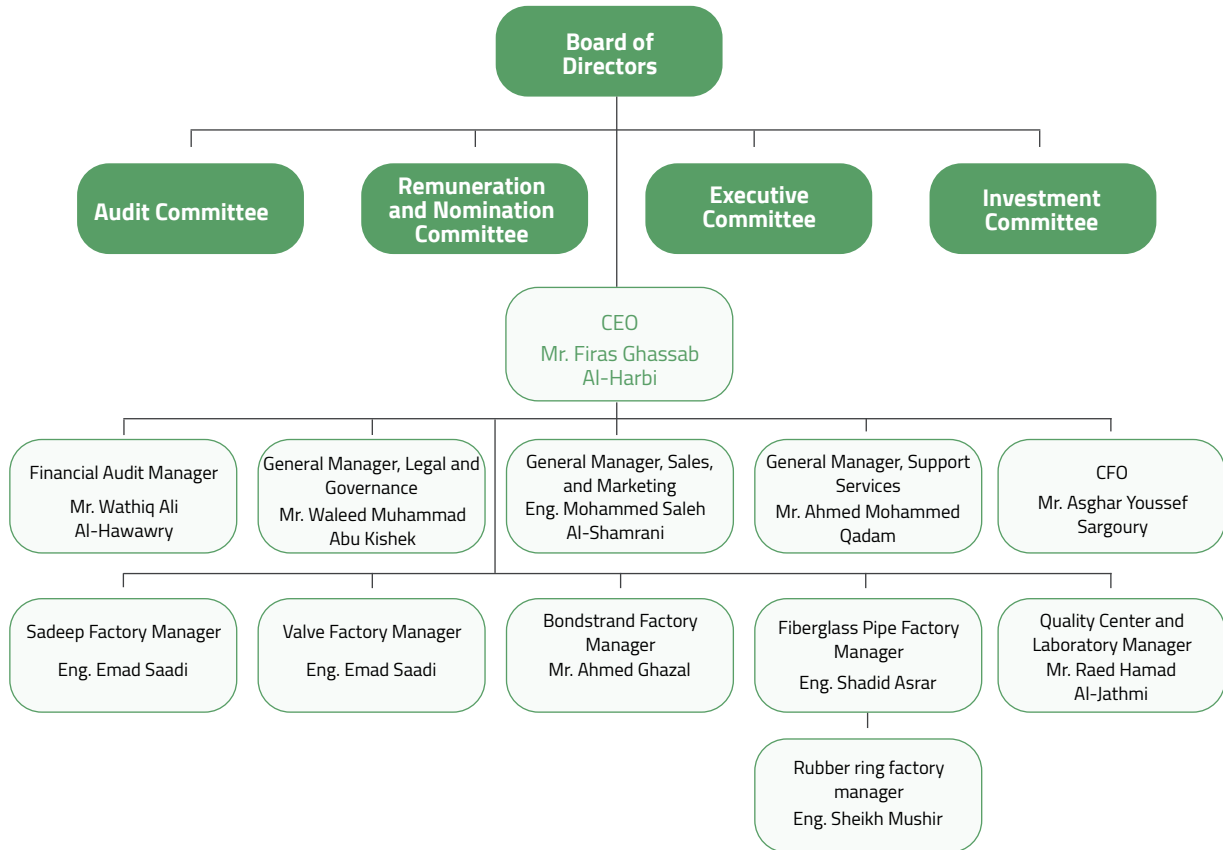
Board of Directors

Audit Committee

Remuneration and Nomination Committee

Executive Committee

Investment Committee

CEO
Mr. Firas Ghassab Al-Harbi

Financial Audit Manager
Mr. Wathiq Ali Al-Hawawry

General Manager, Legal and Governance
Mr. Waleed Muhammad Abu Kishek

General Manager, Sales, and Marketing
Eng. Mohammed Saleh Al-Shamrani

General Manager, Support Services
Mr. Ahmed Mohammed Qadam

CFO
Mr. Asghar Youssef Sargoury

Sadeep Factory Manager
Eng. Emad Saadi

Valve Factory Manager
Eng. Emad Saadi

Bondstrand Factory Manager
Mr. Ahmed Ghazal

Fiberglass Pipe Factory Manager
Eng. Shadid Asrar

Quality Center and Laboratory Manager
Mr. Raed Hamad Al-Jathmi

Rubber ring factory manager
Eng. Sheikh Mushir